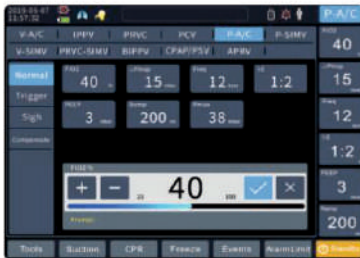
2019-05-07 13:57:38

P-A/C

V-A/C | IPPV | PRVC | PCV | P-A/C | P-SIMV
V-SIMV | PRVC-SIMV | BIPPV | CPAP/PSV | APRV

Normal
Trigger
Sigh
Compensate

FiO2 40 %
ΔPinsp 15
Freq 12
I:E 1:2
PEEP 3
Ramp 200
Pmax 38

FiO2%
+ − 21 40 100 ✓ ✕
Prompt:

Tools | Suction | CPR | Freeze | Events | Alarm Limit | Standby

FiO2 40
ΔPinsp 15
Freq 12
I:E 1:2
PEEP 3
Ramp 200